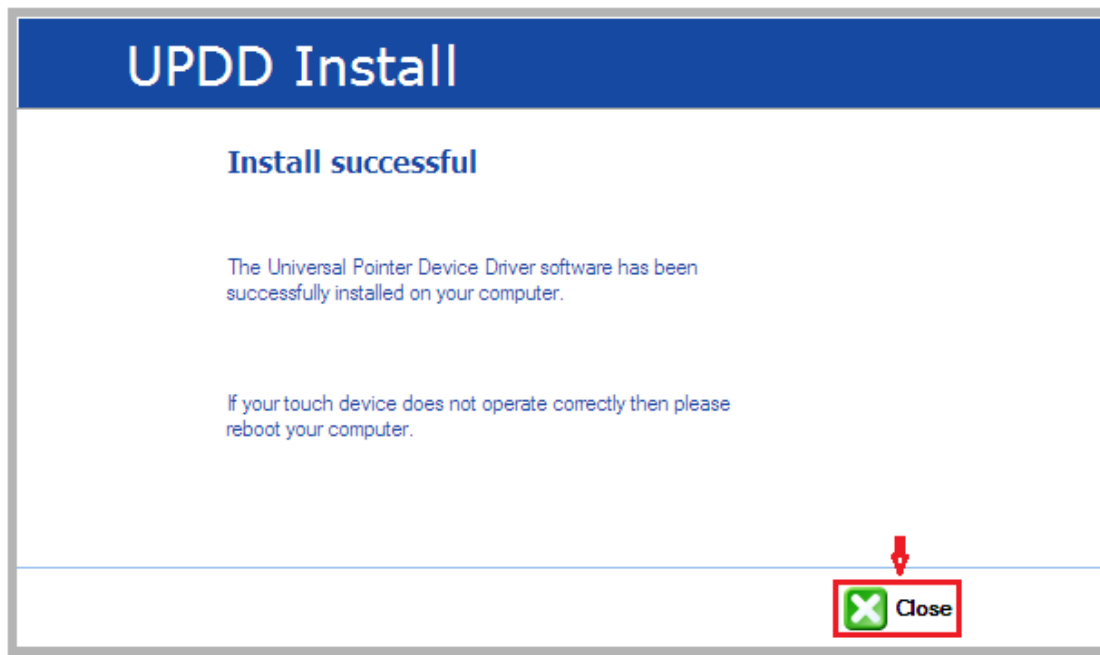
UPDD Install

Install successful

The Universal Pointer Device Driver software has been successfully installed on your computer.

If your touch device does not operate correctly then please reboot your computer.

Close